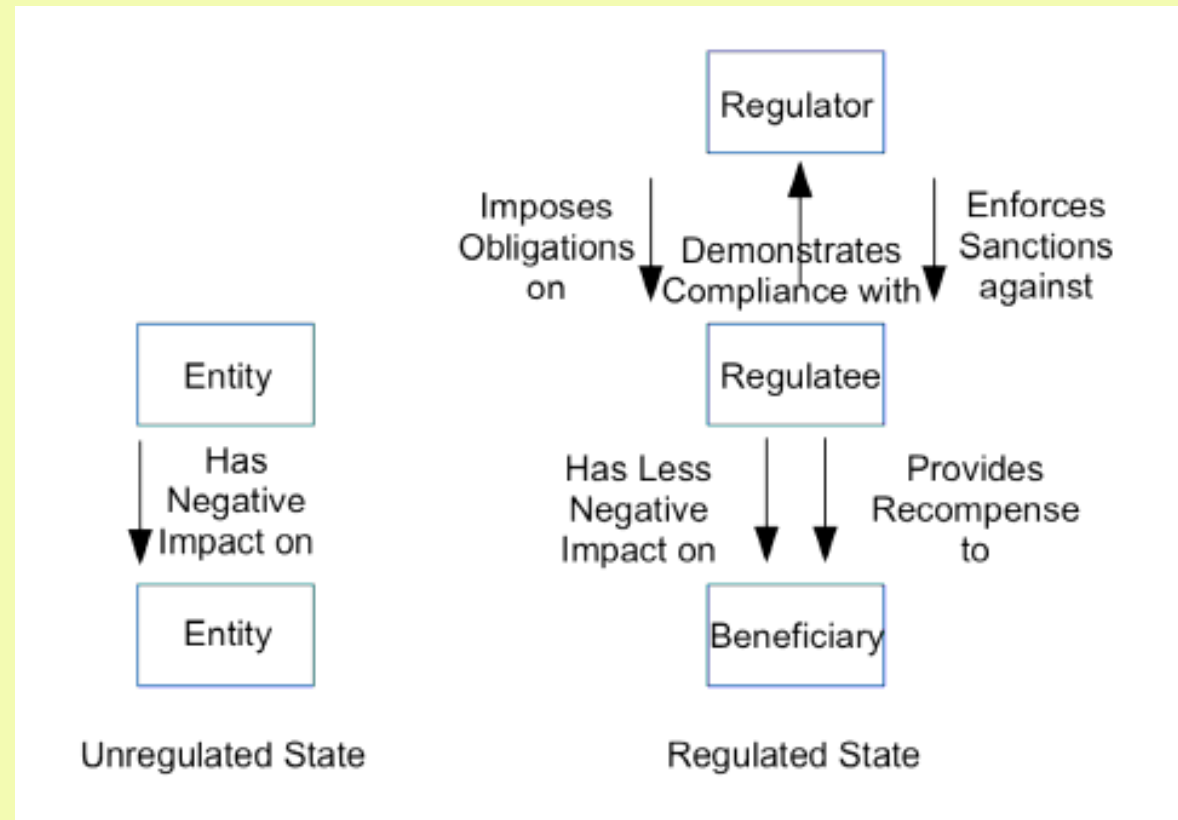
Entity

Has Negative Impact on

Entity

Unregulated State

Regulator

Imposes Obligations on

Demonstrates Compliance with

Enforces Sanctions against

Regulatee

Has Less Negative Impact on

Provides Recompense to

Beneficiary

Regulated State